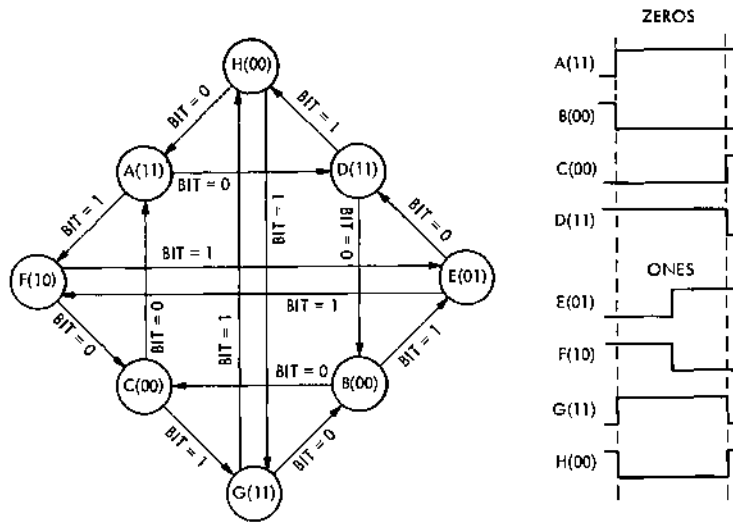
H(00)

BIT = 0

BIT = 1

A(11)

BIT = 0

D(11)

BIT = 1

BIT = 1

BIT = 0

BIT = 0

BIT = 1

F(10)

E(01)

BIT = 1

BIT = 0

BIT = 0

BIT = 1

BIT = 1

BIT = 0

C(00)

B(00)

BIT = 1

BIT = 0

G(11)

ZEROS

A(11)

B(00)

C(00)

D(11)

ONES

E(01)

F(10)

G(11)

H(00)